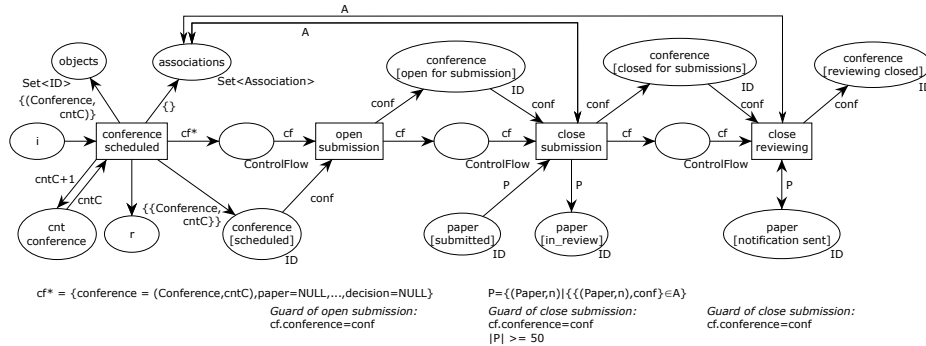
A

A

objects

associations

Set<ID>

{}

Set<Association>

{(Conference, cntC)}

i

conference scheduled

cf*

cf

ControlFlow

open submission

cf

conference [open for submission]

conf

ID

conf

cf

ControlFlow

close submission

conf

conference [closed for submissions]

ID

conf

cf

cf

ControlFlow

close reviewing

conf

conference [reviewing closed]

ID

cntC+1

cntC

cnt conference

r

{{Conference, cntC}}

conference [scheduled]

ID

conf

P

P

paper [submitted]

ID

paper [in_review]

ID

P

paper [notification sent]

ID

cf* = {conference = (Conference,cntC),paper=NULL,...,decision=NULL}

Guard of open submission:
cf.conference=conf

P={(Paper,n)|{(Paper,n),conf}$\in$A}

Guard of close submission:
cf.conference=conf
|P| >= 50

Guard of close submission:
cf.conference=conf